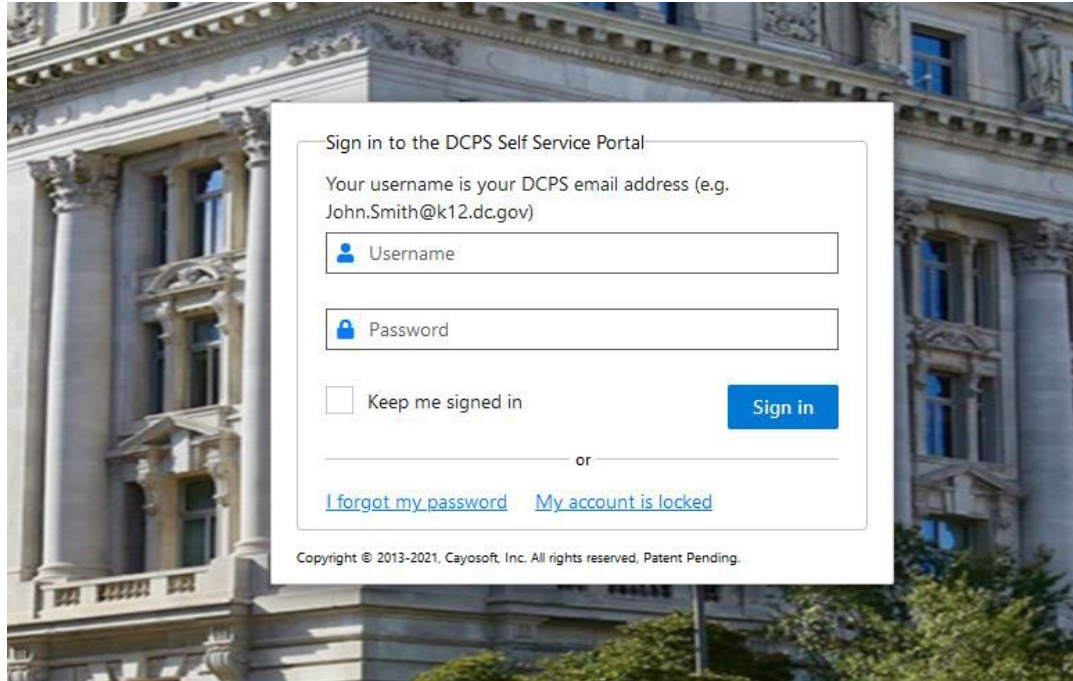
Sign in to the DCPS Self Service Portal

Your username is your DCPS email address (e.g. John.Smith@k12.dc.gov)

Username

Password

Keep me signed in

Sign in

or

I forgot my password

My account is locked

Copyright © 2013-2021, Cayosoft, Inc. All rights reserved, Patent Pending.